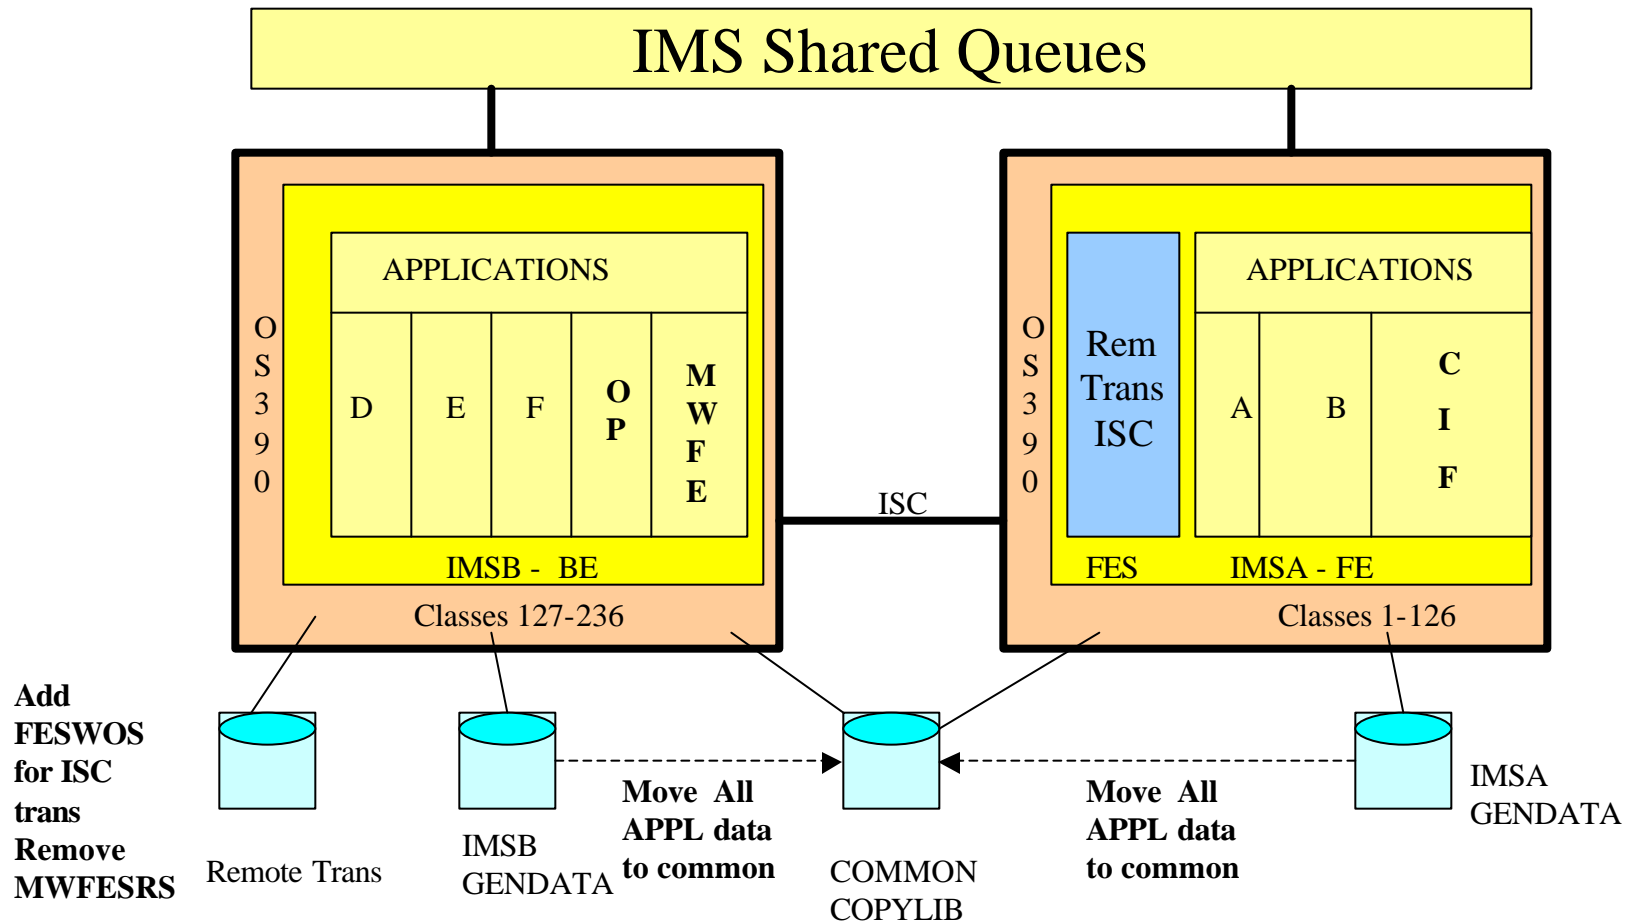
IMS Shared Queues

OS390

APPLICATIONS

D E F OP MWFE

IMSB - BE

Classes 127-236

ISC

OS390

Rem Trans ISC

APPLICATIONS

A B CIF

FES IMSA - FE

Classes 1-126

Add FESWOS for ISC trans Remove MWFESRS

Remote Trans

IMSB GENDATA

Move All APPL data to common

COMMON COPYLIB

Move All APPL data to common

IMSA GENDATA